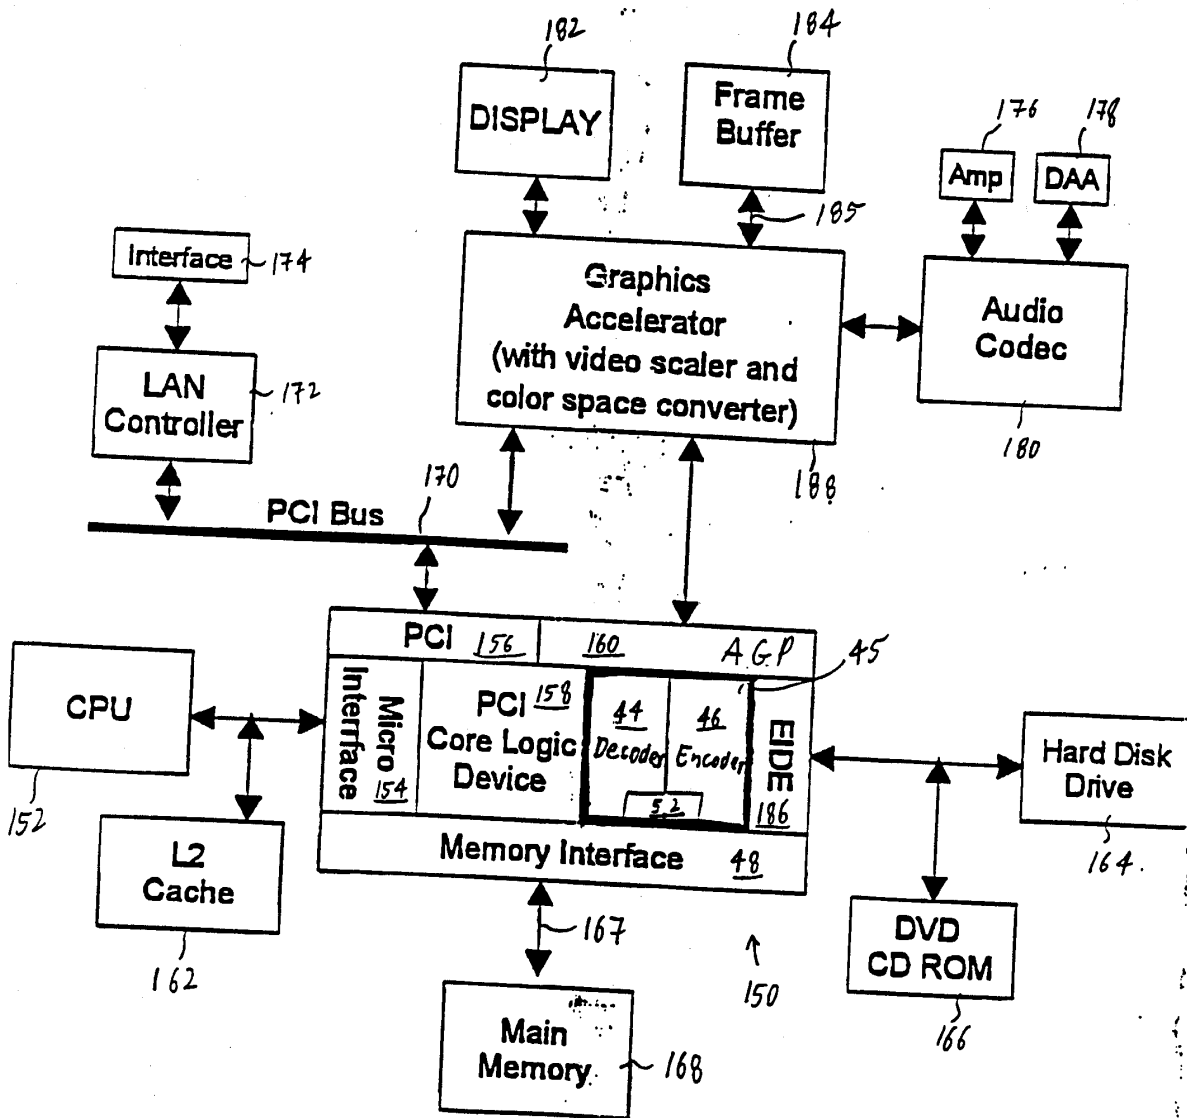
182
DISPLAY
184
Frame Buffer
185
176
178
Amp
DAA
Interface 174
Graphics Accelerator (with video scaler and color space converter)
188
Audio Codec
180
LAN Controller
172
170
PCI Bus
PCI 156
160
AGP
45
CPU
152
Micro Interface 154
PCI 158 Core Logic Device
44 Decoder
46 Encoder
52
EIDE 186
Hard Disk Drive
164
L2 Cache
162
Memory Interface 48
167
150
DVD CD ROM
166
Main Memory
168